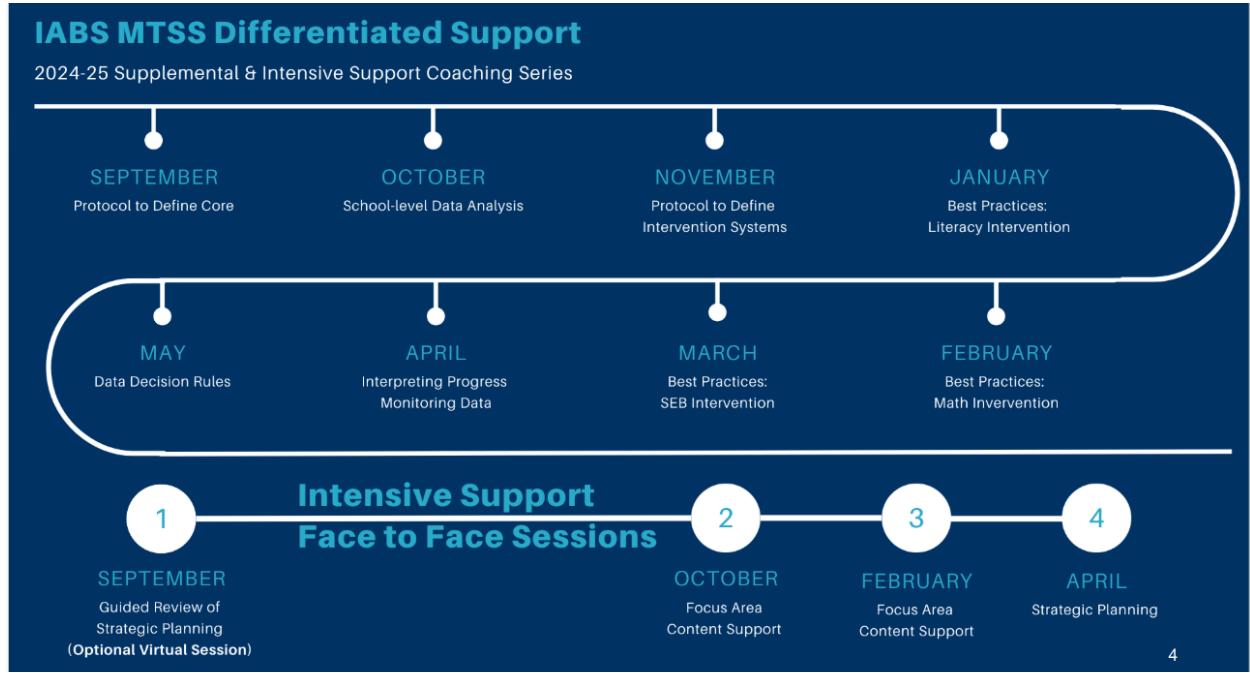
IABS MTSS Differentiated Support

2024-25 Supplemental & Intensive Support Coaching Series

SEPTEMBER
Protocol to Define Core

OCTOBER
School-level Data Analysis

NOVEMBER
Protocol to Define Intervention Systems

JANUARY
Best Practices: Literacy Intervention

MAY
Data Decision Rules

APRIL
Interpreting Progress Monitoring Data

MARCH
Best Practices: SEB Intervention

FEBRUARY
Best Practices: Math Invervention

Intensive Support Face to Face Sessions

1
SEPTEMBER
Guided Review of Strategic Planning
(Optional Virtual Session)

2
OCTOBER
Focus Area Content Support

3
FEBRUARY
Focus Area Content Support

4
APRIL
Strategic Planning

4